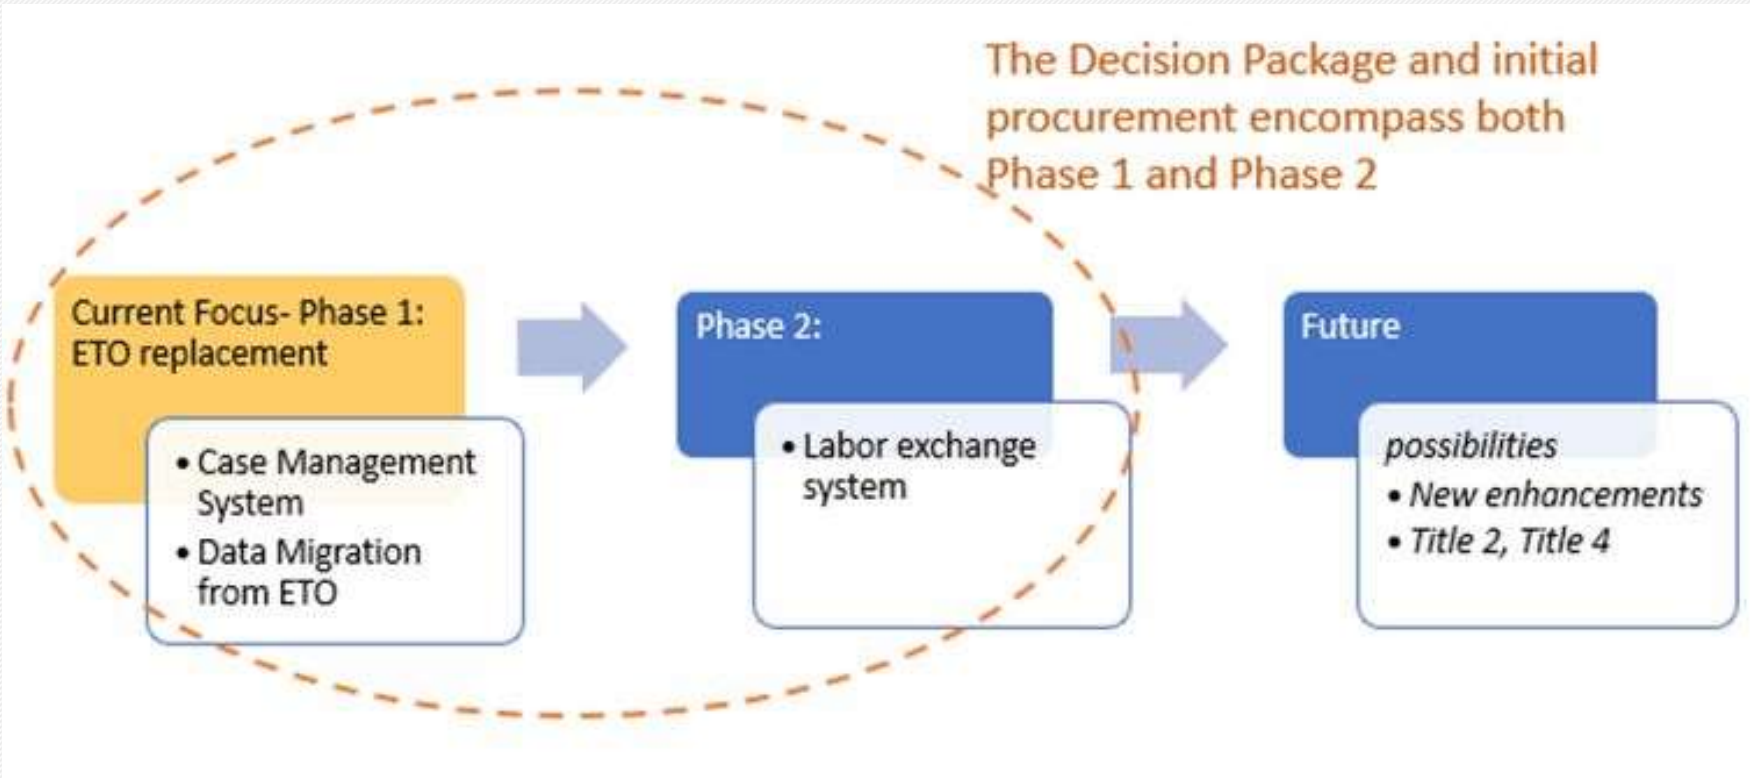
The Decision Package and initial procurement encompass both Phase 1 and Phase 2

Current Focus- Phase 1: ETO replacement

• Case Management System
• Data Migration from ETO

Phase 2:

• Labor exchange system

Future

possibilities
• New enhancements
• Title 2, Title 4